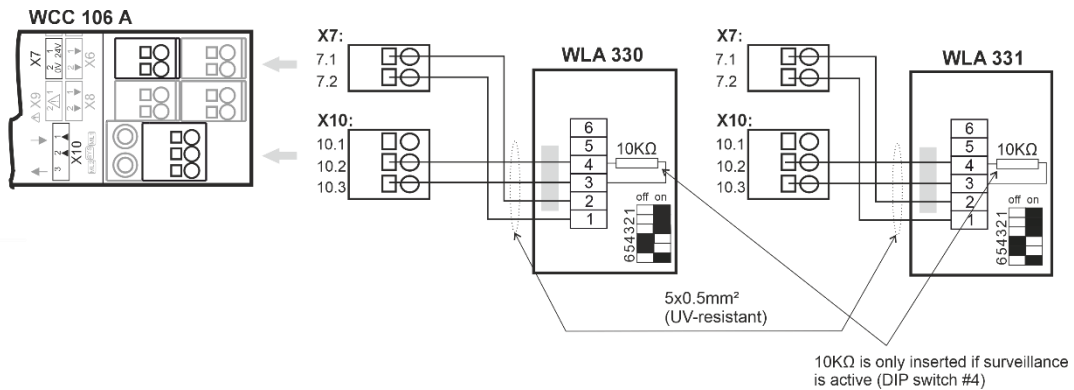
WCC 106 A

X7
2 1
0V 24V
X6
X9
X8
X10
3 2 1

X7:
7.1
7.2

X10:
10.1
10.2
10.3

WLA 330

6
5
4
3
2
1
10KΩ
off on
654321

X7:
7.1
7.2

X10:
10.1
10.2
10.3

WLA 331

6
5
4
3
2
1
10KΩ
off on
654321

5x0.5mm²
(UV-resistant)

10KΩ is only inserted if surveillance is active (DIP switch #4)